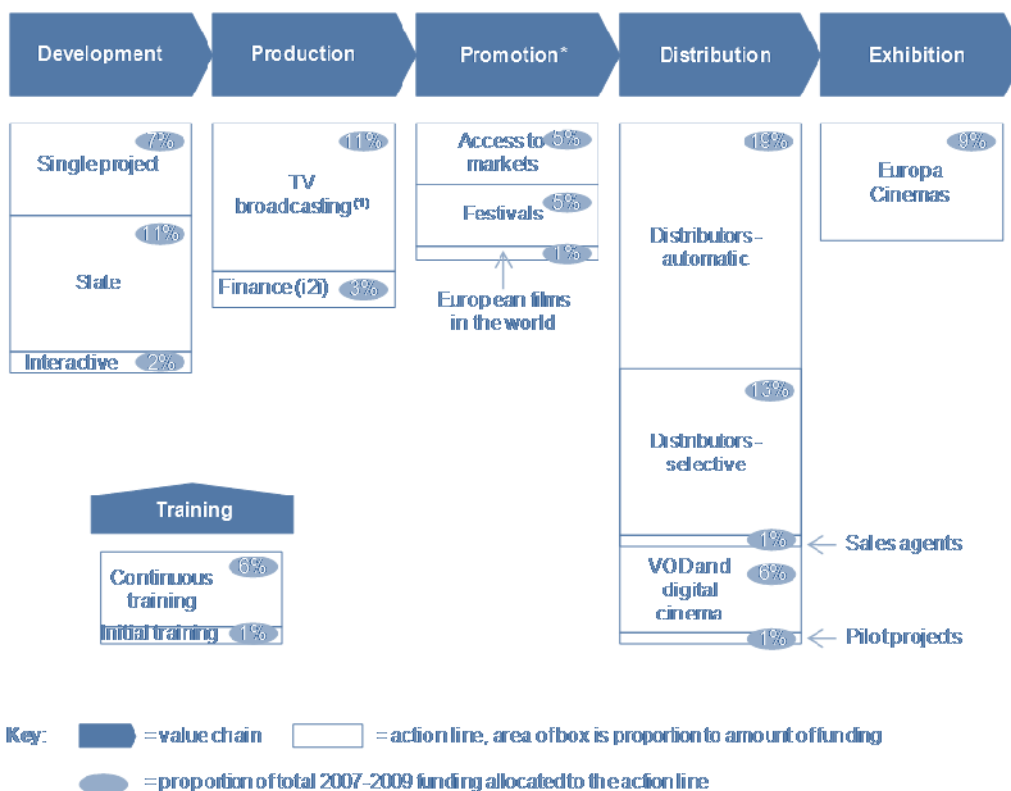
Development

Production

Promotion*

Distribution

Exhibition

7%
Single project

11%
Slate

Interactive 2%

11%
TV broadcasting$^{(1)}$

Finance (i2i) 3%

Access to markets 5%

Festivals 5%

1%

European films in the world

19%
Distributors - automatic

13%
Distributors - selective

1% Sales agents

VOD and digital cinema 6%

1% Pilot projects

9%
Europa Cinemas

Training

Continuous training 6%

Initial training 1%

Key: = value chain = action line, area of box is proportion to amount of funding

= proportion of total 2007-2009 funding allocated to the action line